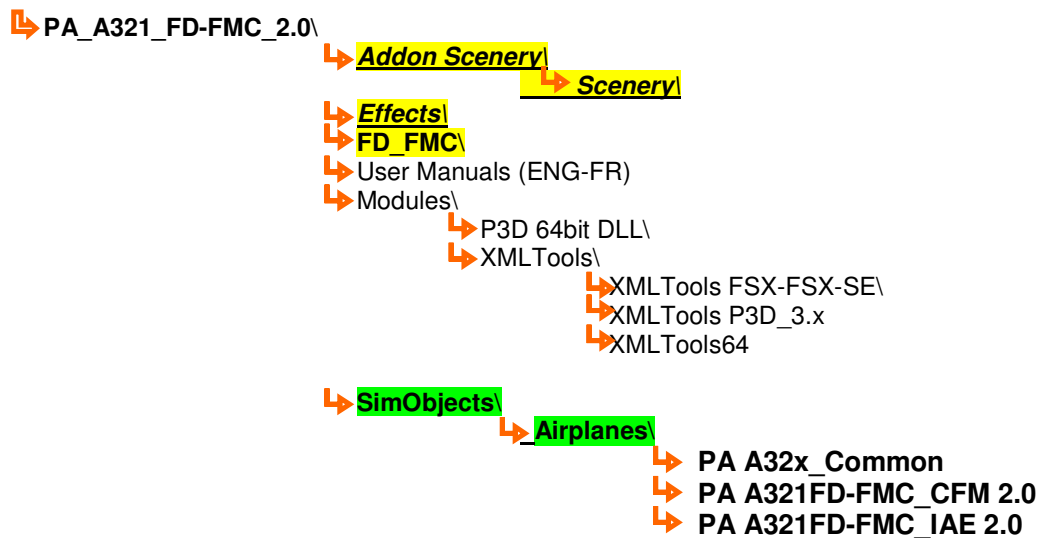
PA_A321_FD-FMC_2.0\

Addon Scenery\

Scenery\

Effects\

FD_FMC\

User Manuals (ENG-FR)

Modules\

P3D 64bit DLL\

XMLTools\

XMLTools FSX-FSX-SE\

XMLTools P3D_3.x

XMLTools64

SimObjects\

Airplanes\

PA A32x_Common

PA A321FD-FMC_CFM 2.0

PA A321FD-FMC_IAE 2.0